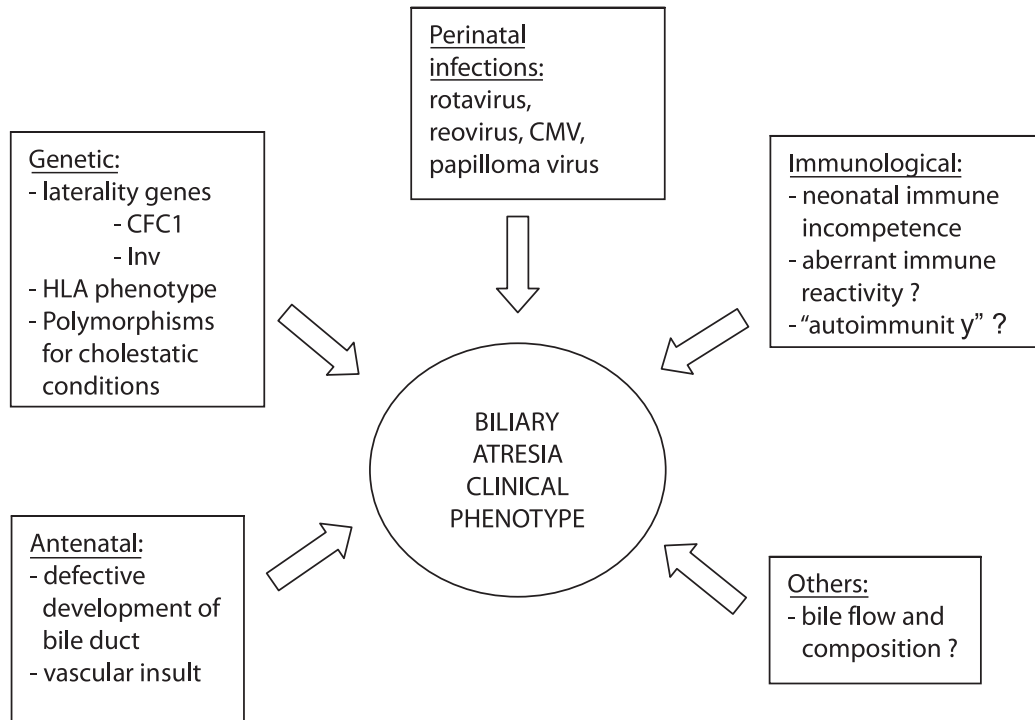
Perinatal infections:
rotavirus, reovirus, CMV, papilloma virus

Genetic:
- laterality genes
- CFC1
- Inv
- HLA phenotype
- Polymorphisms for cholestatic conditions

Immunological:
- neonatal immune incompetence
- aberrant immune reactivity ?
- "autoimmunit y" ?

BILIARY ATRESIA CLINICAL PHENOTYPE

Antenatal:
- defective development of bile duct
- vascular insult

Others:
- bile flow and composition ?